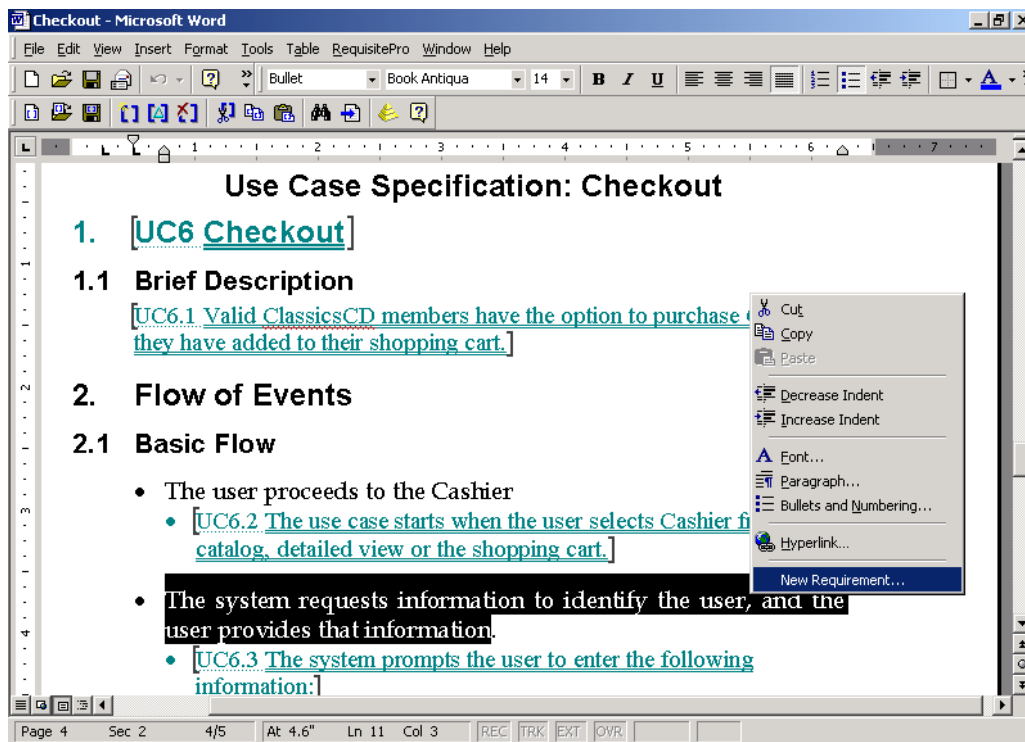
Checkout - Microsoft Word

File Edit View Insert Format Tools Table RequisitePro Window Help

Bullet Book Antiqua 14 B I U

Use Case Specification: Checkout

1. [UC6 Checkout]

1.1 Brief Description

[UC6.1 Valid ClassicsCD members have the option to purchase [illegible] they have added to their shopping cart.]

2. Flow of Events

2.1 Basic Flow

• The user proceeds to the Cashier

• [UC6.2 The use case starts when the user selects Cashier f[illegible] catalog, detailed view or the shopping cart.]

• The system requests information to identify the user, and the user provides that information.

• [UC6.3 The system prompts the user to enter the following information:]

Cut
Copy
Paste
Decrease Indent
Increase Indent
Font...
Paragraph...
Bullets and Numbering...
Hyperlink...
New Requirement...

Page 4 Sec 2 4/5 At 4.6" Ln 11 Col 3 REC TRK EXT OVR